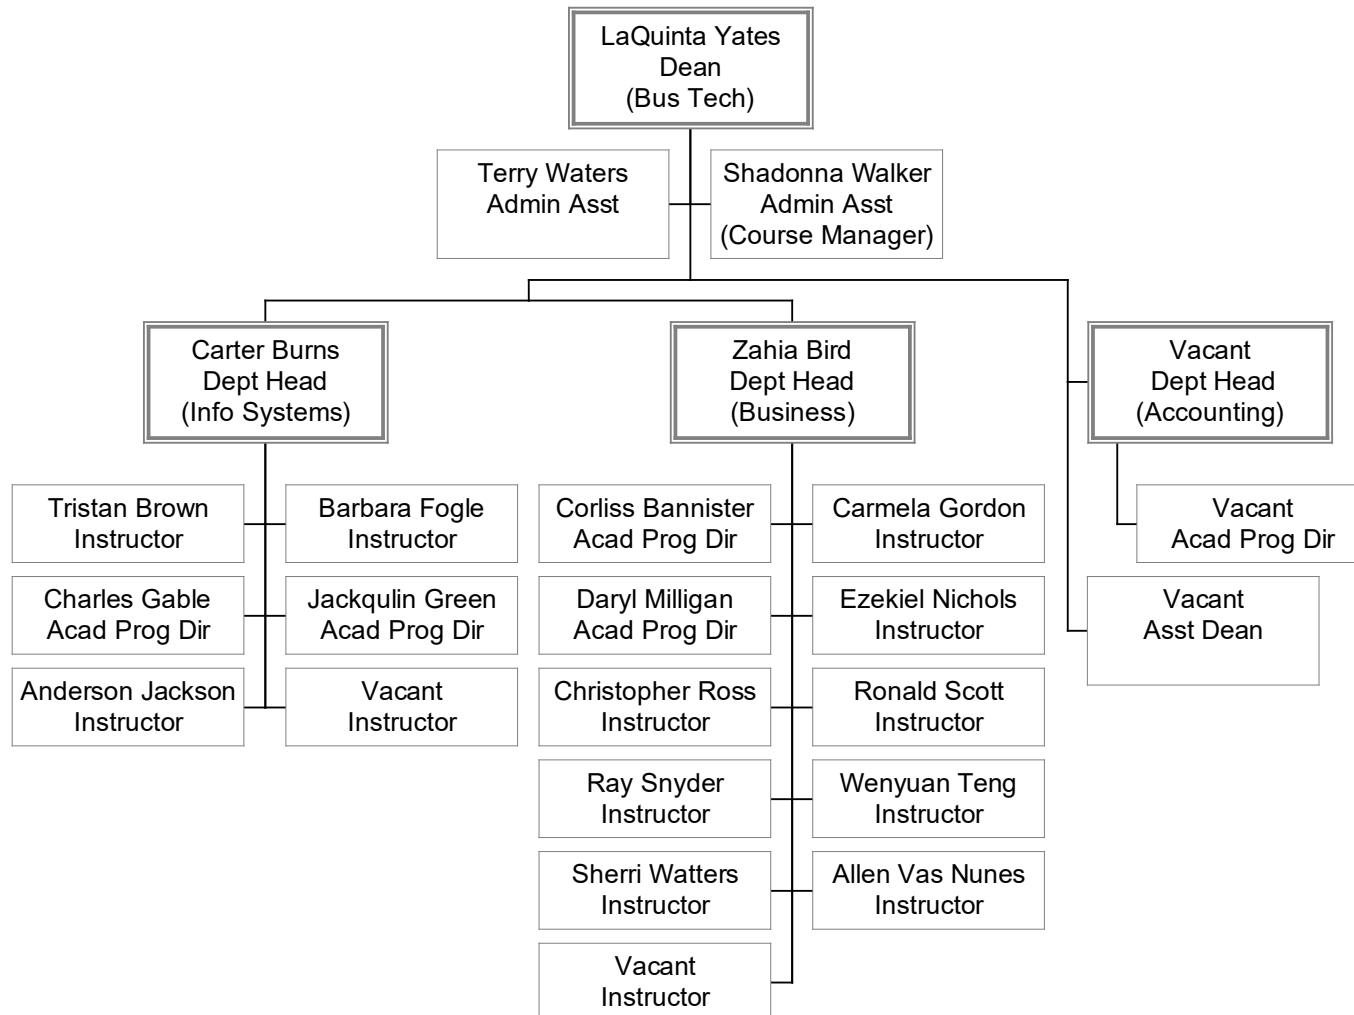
LaQuinta Yates
Dean
(Bus Tech)

Terry Waters
Admin Asst

Shadonna Walker
Admin Asst
(Course Manager)

Carter Burns
Dept Head
(Info Systems)

Zahia Bird
Dept Head
(Business)

Vacant
Dept Head
(Accounting)

Tristan Brown
Instructor

Barbara Fogle
Instructor

Charles Gable
Acad Prog Dir

Jackqulin Green
Acad Prog Dir

Anderson Jackson
Instructor

Vacant
Instructor

Corliss Bannister
Acad Prog Dir

Carmela Gordon
Instructor

Daryl Milligan
Acad Prog Dir

Ezekiel Nichols
Instructor

Christopher Ross
Instructor

Ronald Scott
Instructor

Ray Snyder
Instructor

Wenyuan Teng
Instructor

Sherri Watters
Instructor

Allen Vas Nunes
Instructor

Vacant
Instructor

Vacant
Acad Prog Dir

Vacant
Asst Dean